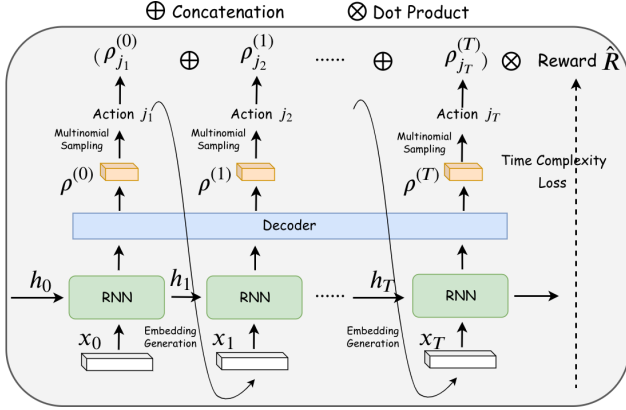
$\oplus$ Concatenation $\otimes$ Dot Product

$(\rho_{j_1}^{(0)}$ $\oplus$ $\rho_{j_2}^{(1)}$ ...... $\oplus$ $\rho_{j_T}^{(T)})$ $\otimes$ Reward $\hat{R}$

Action $j_1$ Action $j_2$ Action $j_T$

Multinomial Sampling Multinomial Sampling Multinomial Sampling

$\rho^{(0)}$ $\rho^{(1)}$ $\rho^{(T)}$

Time Complexity Loss

Decoder

$h_0$ RNN $h_1$ RNN ...... $h_T$ RNN

$x_0$ Embedding Generation $x_1$ Embedding Generation $x_T$